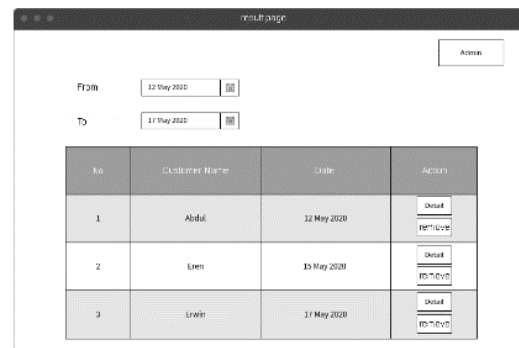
result page

Admin

From 12 May 2020

To 17 May 2020

| No | Customer Name | Date | Action |
|---|---|---|---|
| 1 | Abdul | 12 May 2020 | Detail remove |
| 2 | Eren | 15 May 2020 | Detail remove |
| 3 | Erwin | 17 May 2020 | Detail remove |